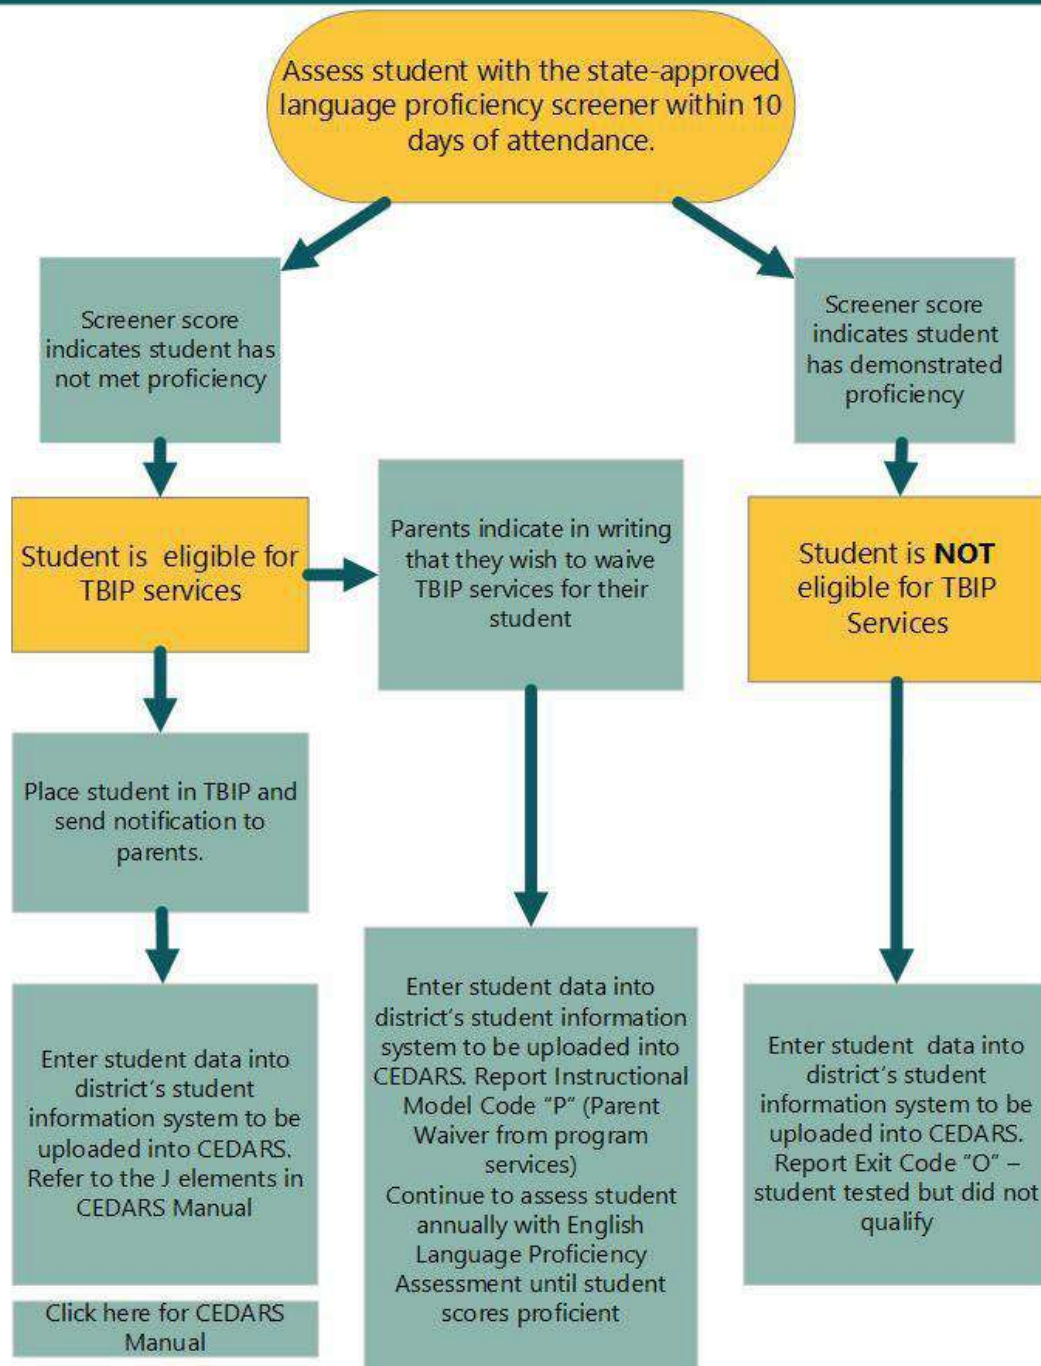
Assess student with the state-approved language proficiency screener within 10 days of attendance.

Screener score indicates student has not met proficiency

Screener score indicates student has demonstrated proficiency

Student is eligible for TBIP services

Parents indicate in writing that they wish to waive TBIP services for their student

Student is **NOT** eligible for TBIP Services

Place student in TBIP and send notification to parents.

Enter student data into district's student information system to be uploaded into CEDARS. Refer to the J elements in CEDARS Manual

Click here for CEDARS Manual

Enter student data into district's student information system to be uploaded into CEDARS. Report Instructional Model Code "P" (Parent Waiver from program services)
Continue to assess student annually with English Language Proficiency Assessment until student scores proficient

Enter student data into district's student information system to be uploaded into CEDARS. Report Exit Code "O" – student tested but did not qualify